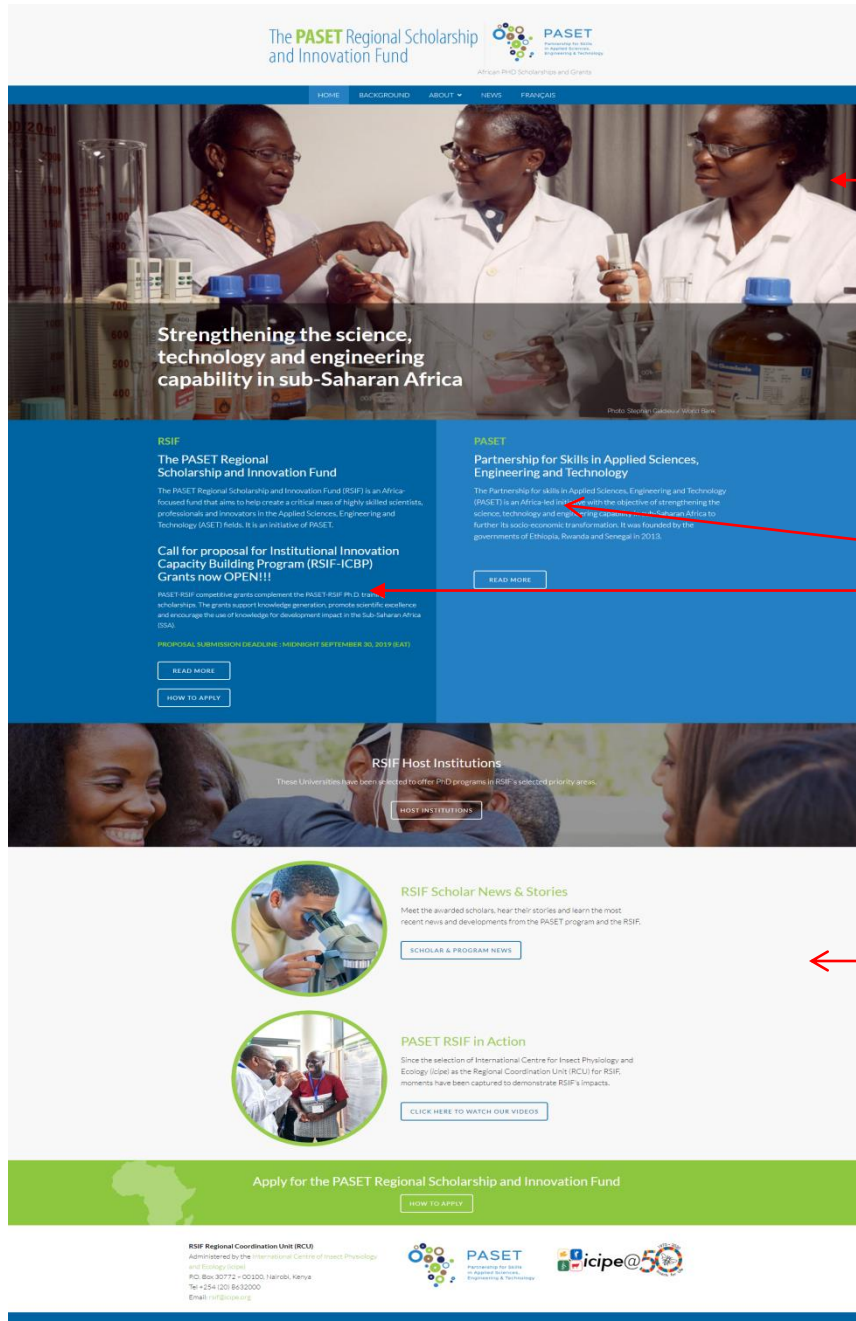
The PASET Regional Scholarship and Innovation Fund

PASET
Partnership for Skills in Applied Sciences, Engineering & Technology

African PhD Scholarships and Grants

HOME BACKGROUND ABOUT NEWS FRANÇAIS

Strengthening the science, technology and engineering capability in sub-Saharan Africa

Photo: Stephan Gladieu / World Bank

RSIF

The PASET Regional Scholarship and Innovation Fund

The PASET Regional Scholarship and Innovation Fund (RSIF) is an Africa-focused fund that aims to help create a critical mass of highly skilled scientists, professionals and innovators in the Applied Sciences, Engineering and Technology (ASET) fields. It is an initiative of PASET.

Call for proposal for Institutional Innovation Capacity Building Program (RSIF-ICBP) Grants now OPEN!!!

PASET-RSIF competitive grants complement the PASET-RSIF Ph.D. training scholarships. The grants support knowledge generation, promote scientific excellence and encourage the use of knowledge for development impact in the Sub-Saharan Africa (SSA).

PROPOSAL SUBMISSION DEADLINE : MIDNIGHT SEPTEMBER 30, 2019 (EAT)

READ MORE

HOW TO APPLY

PASET

Partnership for Skills in Applied Sciences, Engineering and Technology

The Partnership for skills in Applied Sciences, Engineering and Technology (PASET) is an Africa-led initiative with the objective of strengthening the science, technology and engineering capacity in sub-Saharan Africa to further its socio-economic transformation. It was founded by the governments of Ethiopia, Rwanda and Senegal in 2013.

READ MORE

RSIF Host Institutions

These Universities have been selected to offer PhD programs in RSIF's selected priority areas.

HOST INSTITUTIONS

RSIF Scholar News & Stories

Meet the awarded scholars, hear their stories and learn the most recent news and developments from the PASET program and the RSIF.

SCHOLAR & PROGRAM NEWS

PASET RSIF in Action

Since the selection of International Centre for Insect Physiology and Ecology (icipe) as the Regional Coordination Unit (RCU) for RSIF, moments have been captured to demonstrate RSIF's impacts.

CLICK HERE TO WATCH OUR VIDEOS

Apply for the PASET Regional Scholarship and Innovation Fund

HOW TO APPLY

RSIF Regional Coordination Unit (RCU)
Administered by the International Centre of Insect Physiology and Ecology (icipe)
P.O. Box 30772 – 00100, Nairobi, Kenya
Tel +254 (20) 8632000
Email: rsif@icipe.org

PASET
Partnership for Skills in Applied Sciences, Engineering & Technology

icipe@50